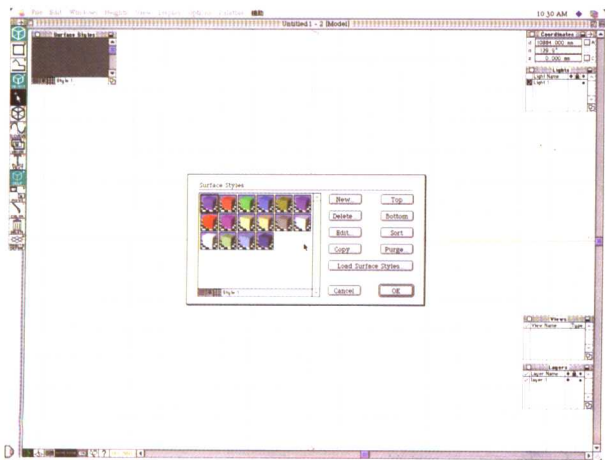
File Edit Windows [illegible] View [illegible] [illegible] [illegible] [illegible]

10:30 AM

Untitled 1 - 2 [Model]

Surface Styles

Style 1

Coordinates

10884.000 mm

129.9°

0.000 mm

Lights

Light Name

Light 1

Surface Styles

New...

Top

Delete

Bottom

Edit...

Sort

Copy

Purge...

Load Surface Styles...

Style 1

Cancel

OK

Views

View Name

Layers

Layer Name

Layer 1